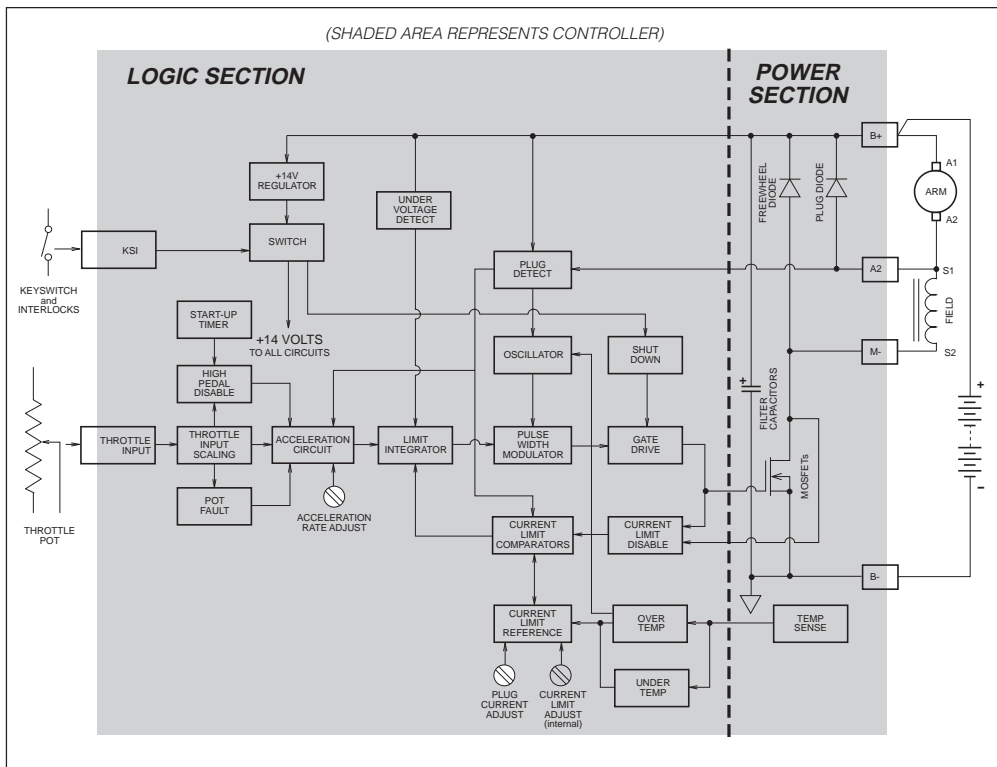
(SHADED AREA REPRESENTS CONTROLLER)

LOGIC SECTION

POWER SECTION

+14V REGULATOR

UNDER VOLTAGE DETECT

KSI

SWITCH

KEYSWITCH and INTERLOCKS

PLUG DETECT

START-UP TIMER

+14 VOLTS TO ALL CIRCUITS

OSCILLATOR

SHUT DOWN

HIGH PEDAL DISABLE

THROTTLE INPUT

THROTTLE INPUT SCALING

ACCELERATION CIRCUIT

LIMIT INTEGRATOR

PULSE WIDTH MODULATOR

GATE DRIVE

POT FAULT

ACCELERATION RATE ADJUST

THROTTLE POT

CURRENT LIMIT COMPARATORS

CURRENT LIMIT DISABLE

CURRENT LIMIT REFERENCE

OVER TEMP

TEMP SENSE

UNDER TEMP

PLUG CURRENT ADJUST

CURRENT LIMIT ADJUST (internal)

FREEWHEEL DIODE

PLUG DIODE

FILTER CAPACITORS

MOSFETs

B+

A1

ARM

A2

A2

S1

FIELD

M-

S2

+

–

B-